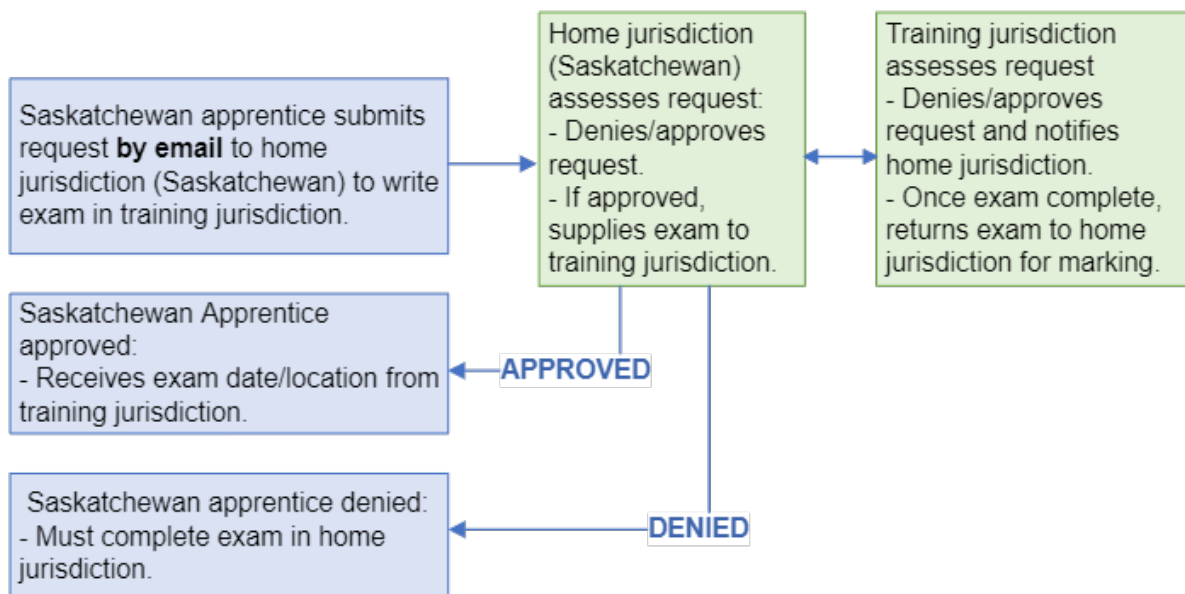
Saskatchewan apprentice submits request **by email** to home jurisdiction (Saskatchewan) to write exam in training jurisdiction.

Home jurisdiction (Saskatchewan) assesses request:
- Denies/approves request.
- If approved, supplies exam to training jurisdiction.

Training jurisdiction assesses request
- Denies/approves request and notifies home jurisdiction.
- Once exam complete, returns exam to home jurisdiction for marking.

APPROVED

Saskatchewan Apprentice approved:
- Receives exam date/location from training jurisdiction.

DENIED

Saskatchewan apprentice denied:
- Must complete exam in home jurisdiction.